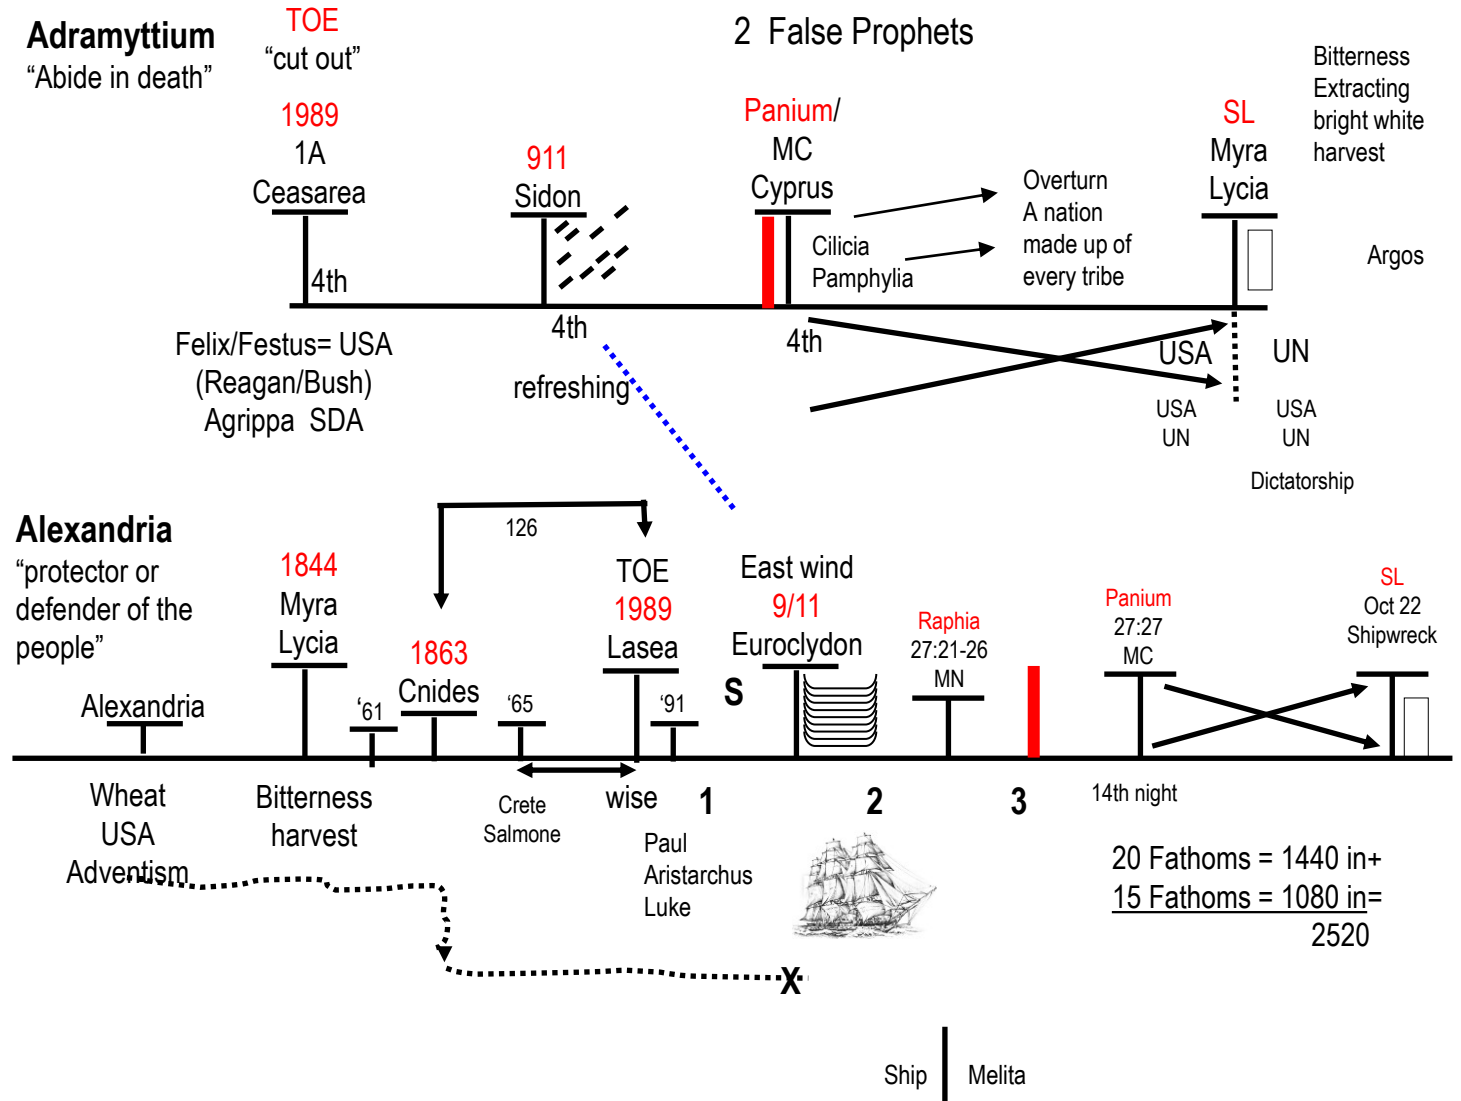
Adramyttium
“Abide in death”

TOE
“cut out”

2 False Prophets

Bitterness
Extracting
bright white
harvest

1989
1A
Ceasarea

4th

911
Sidon

4th

refreshing

Panium/
MC
Cyprus

Cilicia
Pamphylia

Overturn
A nation
made up of
every tribe

4th

SL
Myra
Lycia

Argos

USA
UN

USA
UN

USA
UN

Dictatorship

Felix/Festus= USA
(Reagan/Bush)
Agrippa SDA

Alexandria
“protector or
defender of the
people”

126

Alexandria

1844
Myra
Lycia

‘61

1863
Cnides

‘65

TOE
1989
Lasea

‘91

S

East wind
9/11
Euroclydon

Raphia
27:21-26
MN

Panium
27:27
MC

SL
Oct 22
Shipwreck

Wheat
USA
Adventism

Bitterness
harvest

Crete
Salmone

wise

1

Paul
Aristarchus
Luke

2

3

14th night

20 Fathoms = 1440 in+
15 Fathoms = 1080 in=
2520

X

Ship
Melita